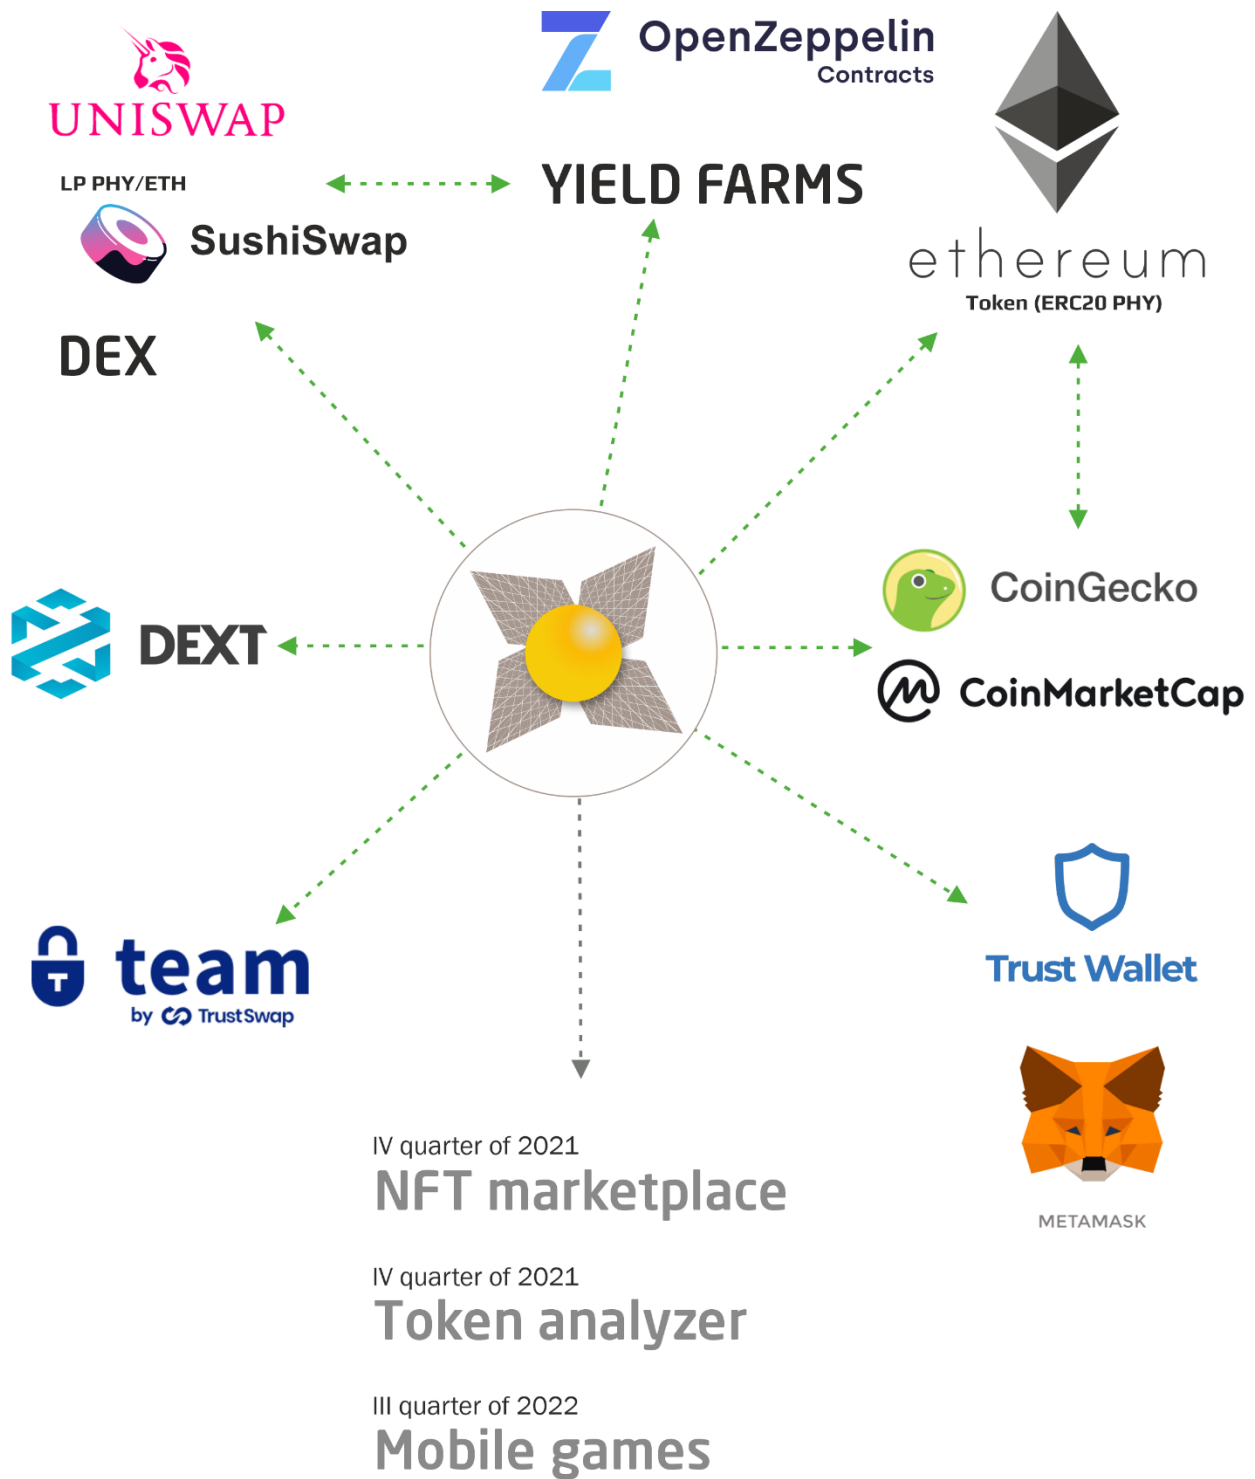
UNISWAP

OpenZeppelin Contracts

LP PHY/ETH

YIELD FARMS

SushiSwap

ethereum

Token (ERC20 PHY)

DEX

DEXT

CoinGecko

CoinMarketCap

team by TrustSwap

Trust Wallet

METAMASK

IV quarter of 2021
NFT marketplace

IV quarter of 2021
Token analyzer

III quarter of 2022
Mobile games